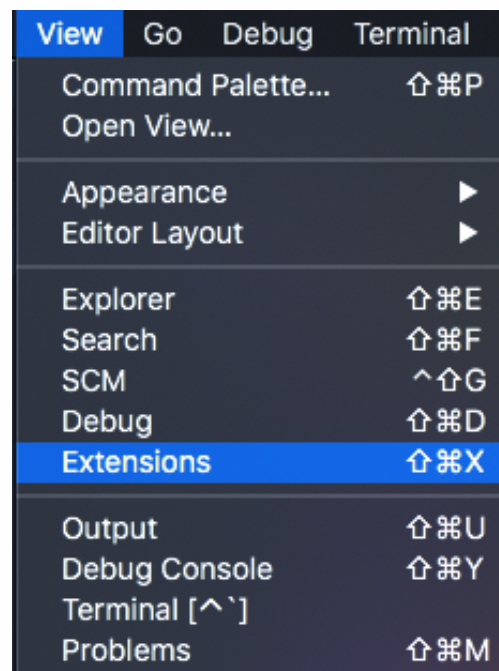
View Go Debug Terminal

Command Palette... ⇧⌘P
Open View...

Appearance ▶
Editor Layout ▶

Explorer ⇧⌘E
Search ⇧⌘F
SCM ^⇧G
Debug ⇧⌘D
Extensions ⇧⌘X

Output ⇧⌘U
Debug Console ⇧⌘Y
Terminal [^`]
Problems ⇧⌘M